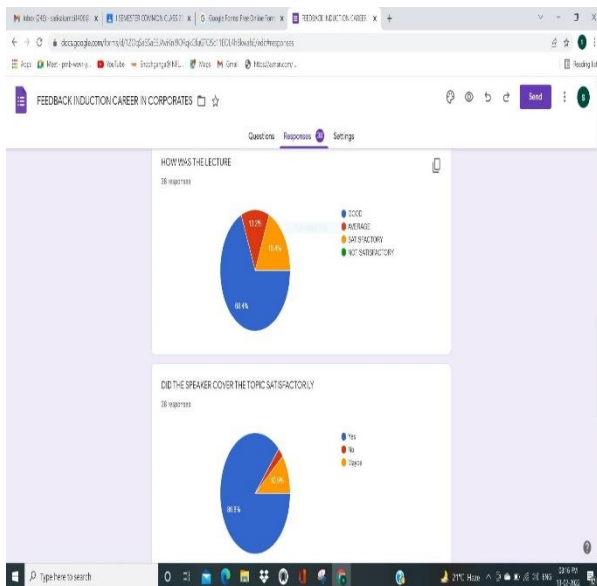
M Inbox (243) - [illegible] x | I SEMESTER COMMON CLASS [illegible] x | Google Forms: Free Online Form x | FEEDBACK INDUCTION CAREER x | +

docs.google.com/forms/d/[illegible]/edit#responses

Apps | Meet - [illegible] | YouTube | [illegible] | Maps | Gmail | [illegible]

Reading list

FEEDBACK INDUCTION CAREER IN CORPORATES

Send

Questions | Responses 38 | Settings

HOW WAS THE LECTURE

38 responses

GOOD
AVERAGE
SATISFACTORY
NOT SATISFACTORY

13.2%
18.4%
68.4%

DID THE SPEAKER COVER THE TOPIC SATISFACTORILY

38 responses

Yes
No
Maybe

10.5%
86.8%

Type here to search

21°C Haze ENG 03:16 PM 11-02-2022